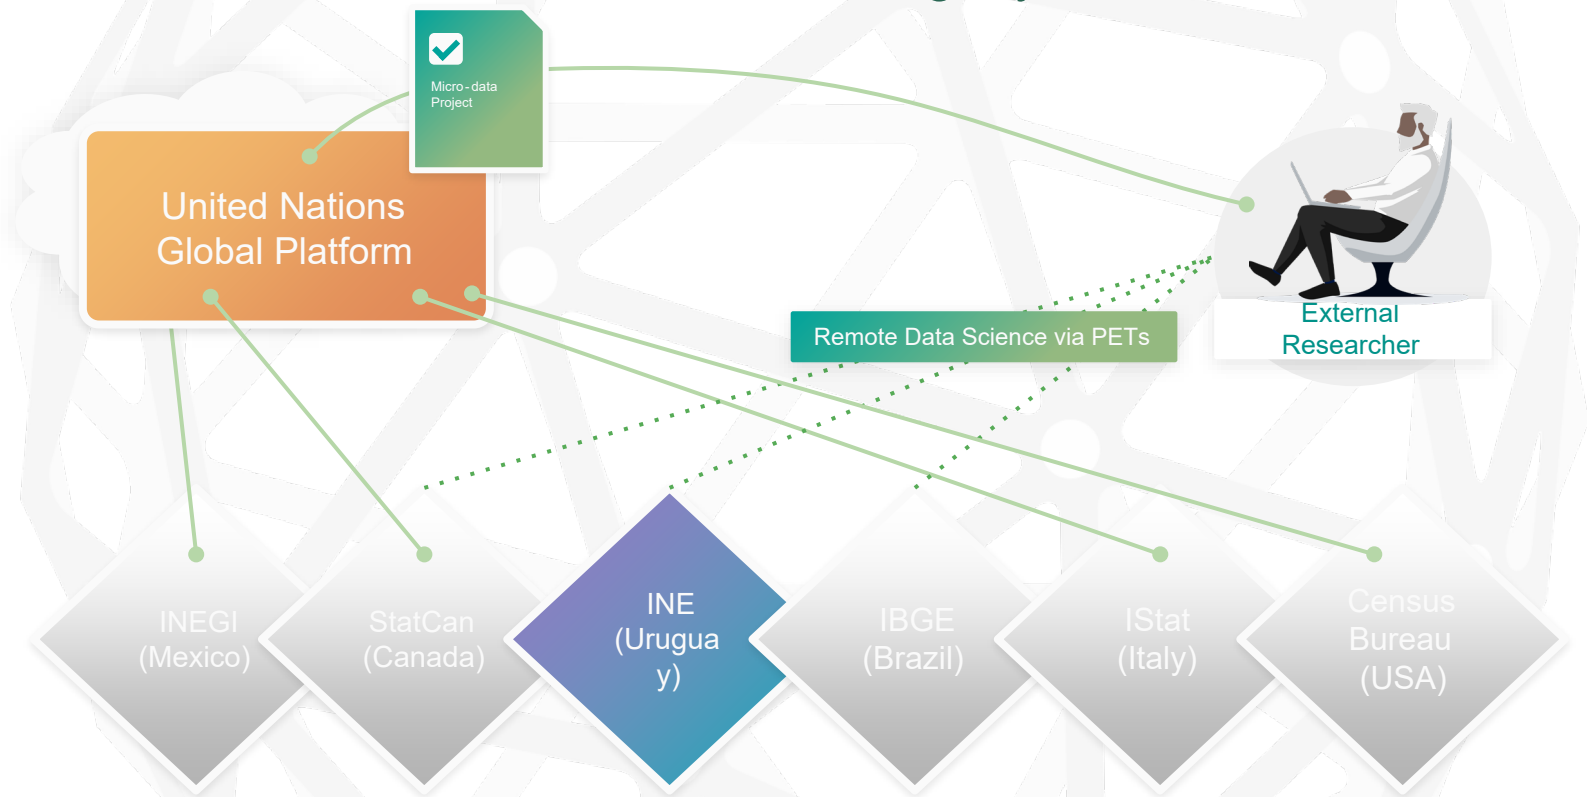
Micro-data Project

United Nations Global Platform

Remote Data Science via PETs

External Researcher

INEGI (Mexico)

StatCan (Canada)

INE (Urugua y)

IBGE (Brazil)

IStat (Italy)

Census Bureau (USA)